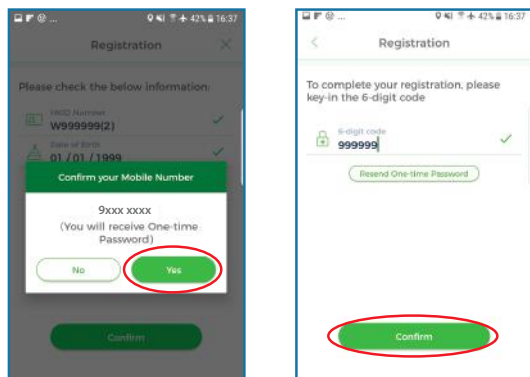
42% 16:37

Registration

Please check the below information:

HKID Number
W999999(2)

Date of Birth
01 / 01 / 1999

Confirm your Mobile Number

9xxx xxxx
(You will receive One-time Password)

No

Yes

Confirm

42% 16:37

Registration

To complete your registration, please key-in the 6-digit code

6-digit code
999999

Resend One-time Password

Confirm